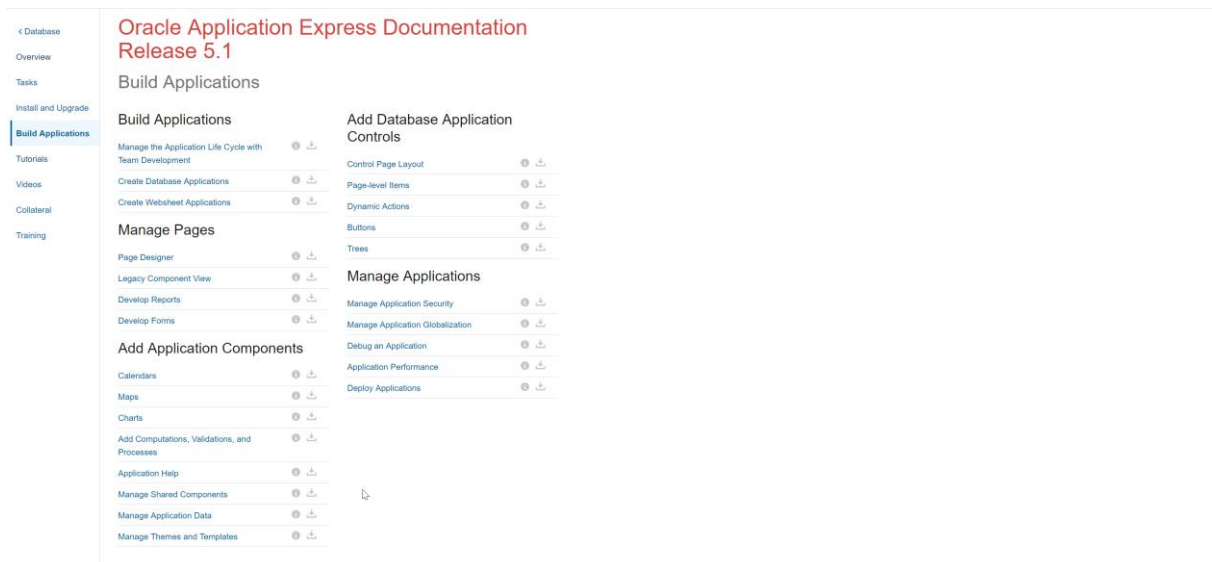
< Database
Overview
Tasks
Install and Upgrade
Build Applications
Tutorials
Videos
Collateral
Training

Oracle Application Express Documentation Release 5.1

Build Applications

Build Applications

Manage the Application Life Cycle with Team Development

Create Database Applications

Create Websheet Applications

Manage Pages

Page Designer

Legacy Component View

Develop Reports

Develop Forms

Add Application Components

Calendars

Maps

Charts

Add Computations, Validations, and Processes

Application Help

Manage Shared Components

Manage Application Data

Manage Themes and Templates

Add Database Application Controls

Control Page Layout

Page-level Items

Dynamic Actions

Buttons

Trees

Manage Applications

Manage Application Security

Manage Application Globalization

Debug an Application

Application Performance

Deploy Applications